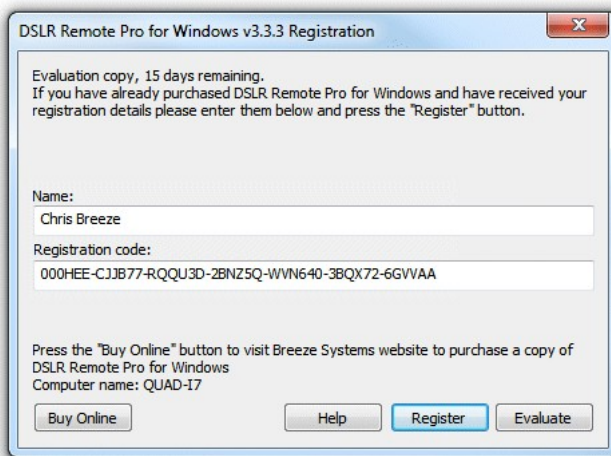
DSLR Remote Pro for Windows v3.3.3 Registration

Evaluation copy, 15 days remaining.
If you have already purchased DSLR Remote Pro for Windows and have received your registration details please enter them below and press the "Register" button.

Name:
Chris Breeze
Registration code:
000HEE-CJJB77-RQQU3D-2BNZ5Q-WVN640-3BQX72-6GVVAA

Press the "Buy Online" button to visit Breeze Systems website to purchase a copy of DSLR Remote Pro for Windows
Computer name: QUAD-I7

Buy Online
Help
Register
Evaluate